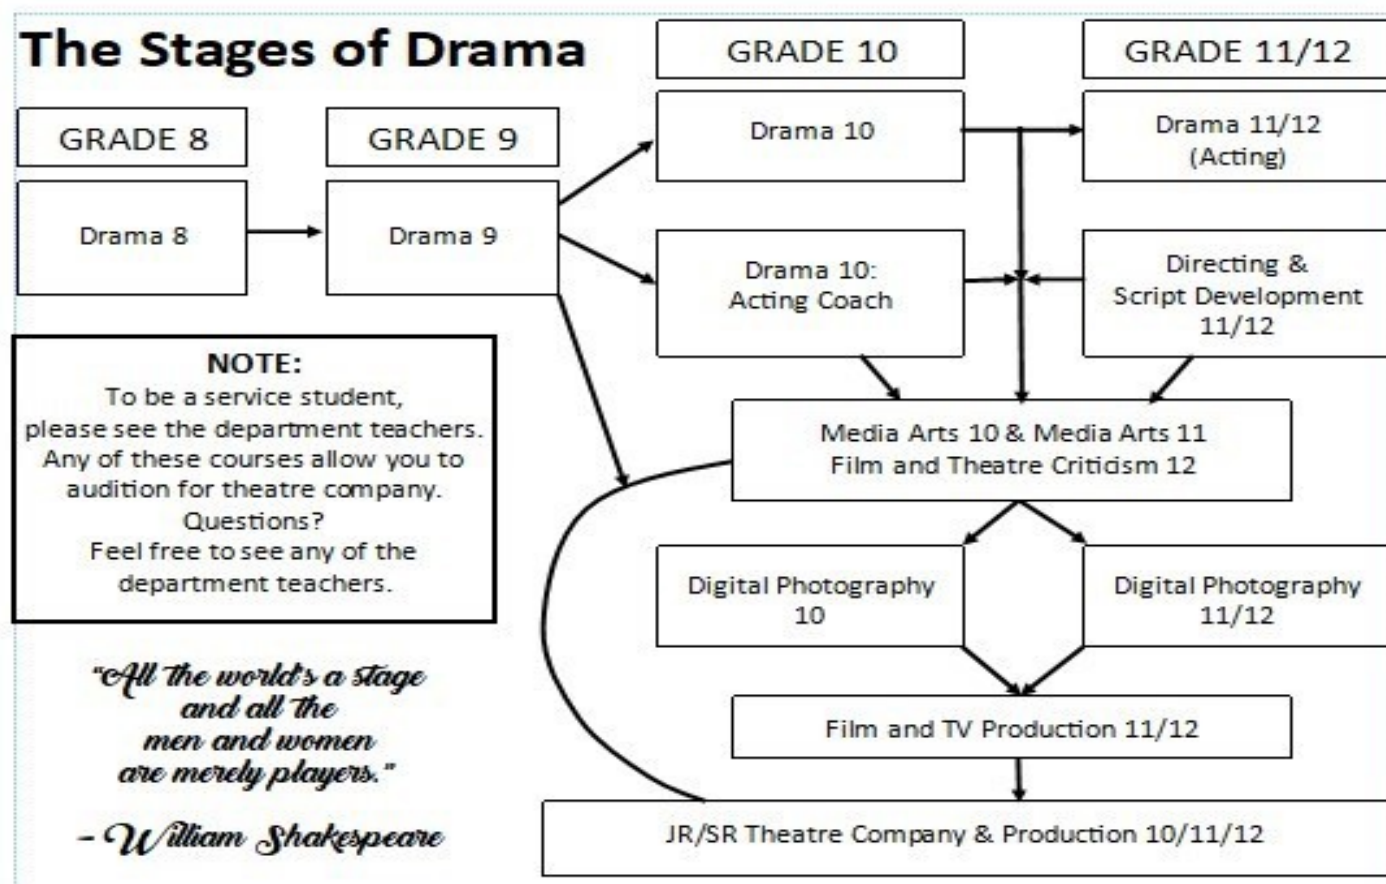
The Stages of Drama

GRADE 8

Drama 8

GRADE 9

Drama 9

GRADE 10

Drama 10

Drama 10: Acting Coach

GRADE 11/12

Drama 11/12 (Acting)

Directing & Script Development 11/12

NOTE:
To be a service student, please see the department teachers. Any of these courses allow you to audition for theatre company. Questions? Feel free to see any of the department teachers.

Media Arts 10 & Media Arts 11
Film and Theatre Criticism 12

Digital Photography 10

Digital Photography 11/12

Film and TV Production 11/12

JR/SR Theatre Company & Production 10/11/12

"All the world's a stage and all the men and women are merely players."

- William Shakespeare